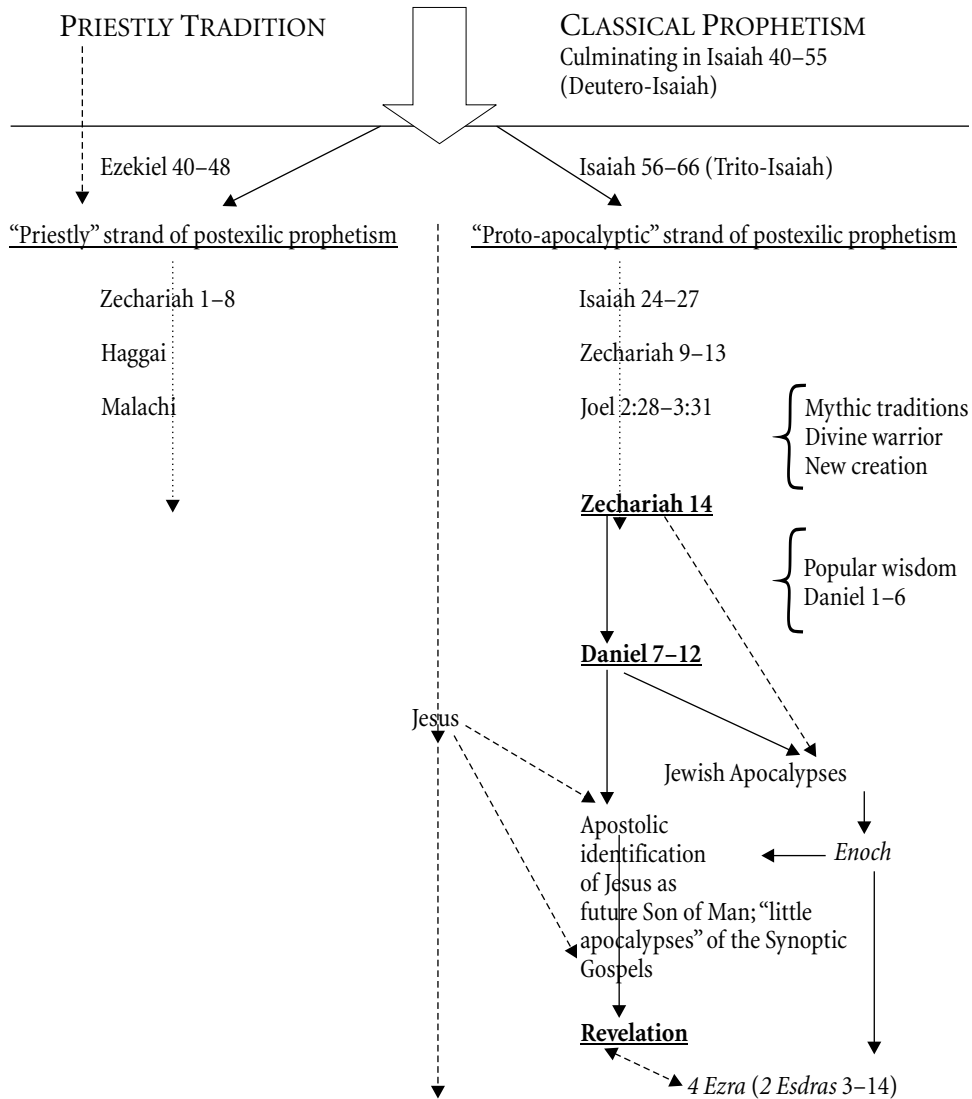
PRIESTLY TRADITION

CLASSICAL PROPHETISM
Culminating in Isaiah 40–55 (Deutero-Isaiah)

Ezekiel 40–48

Isaiah 56–66 (Trito-Isaiah)

"Priestly" strand of postexilic prophetism

"Proto-apocalyptic" strand of postexilic prophetism

Zechariah 1–8

Haggai

Malachi

Isaiah 24–27

Zechariah 9–13

Joel 2:28–3:31

Mythic traditions
Divine warrior
New creation

Zechariah 14

Popular wisdom
Daniel 1–6

Daniel 7–12

Jesus

Jewish Apocalypses

Apostolic identification of Jesus as future Son of Man; "little apocalypses" of the Synoptic Gospels

*Enoch*

Revelation

*4 Ezra* (*2 Esdras* 3–14)